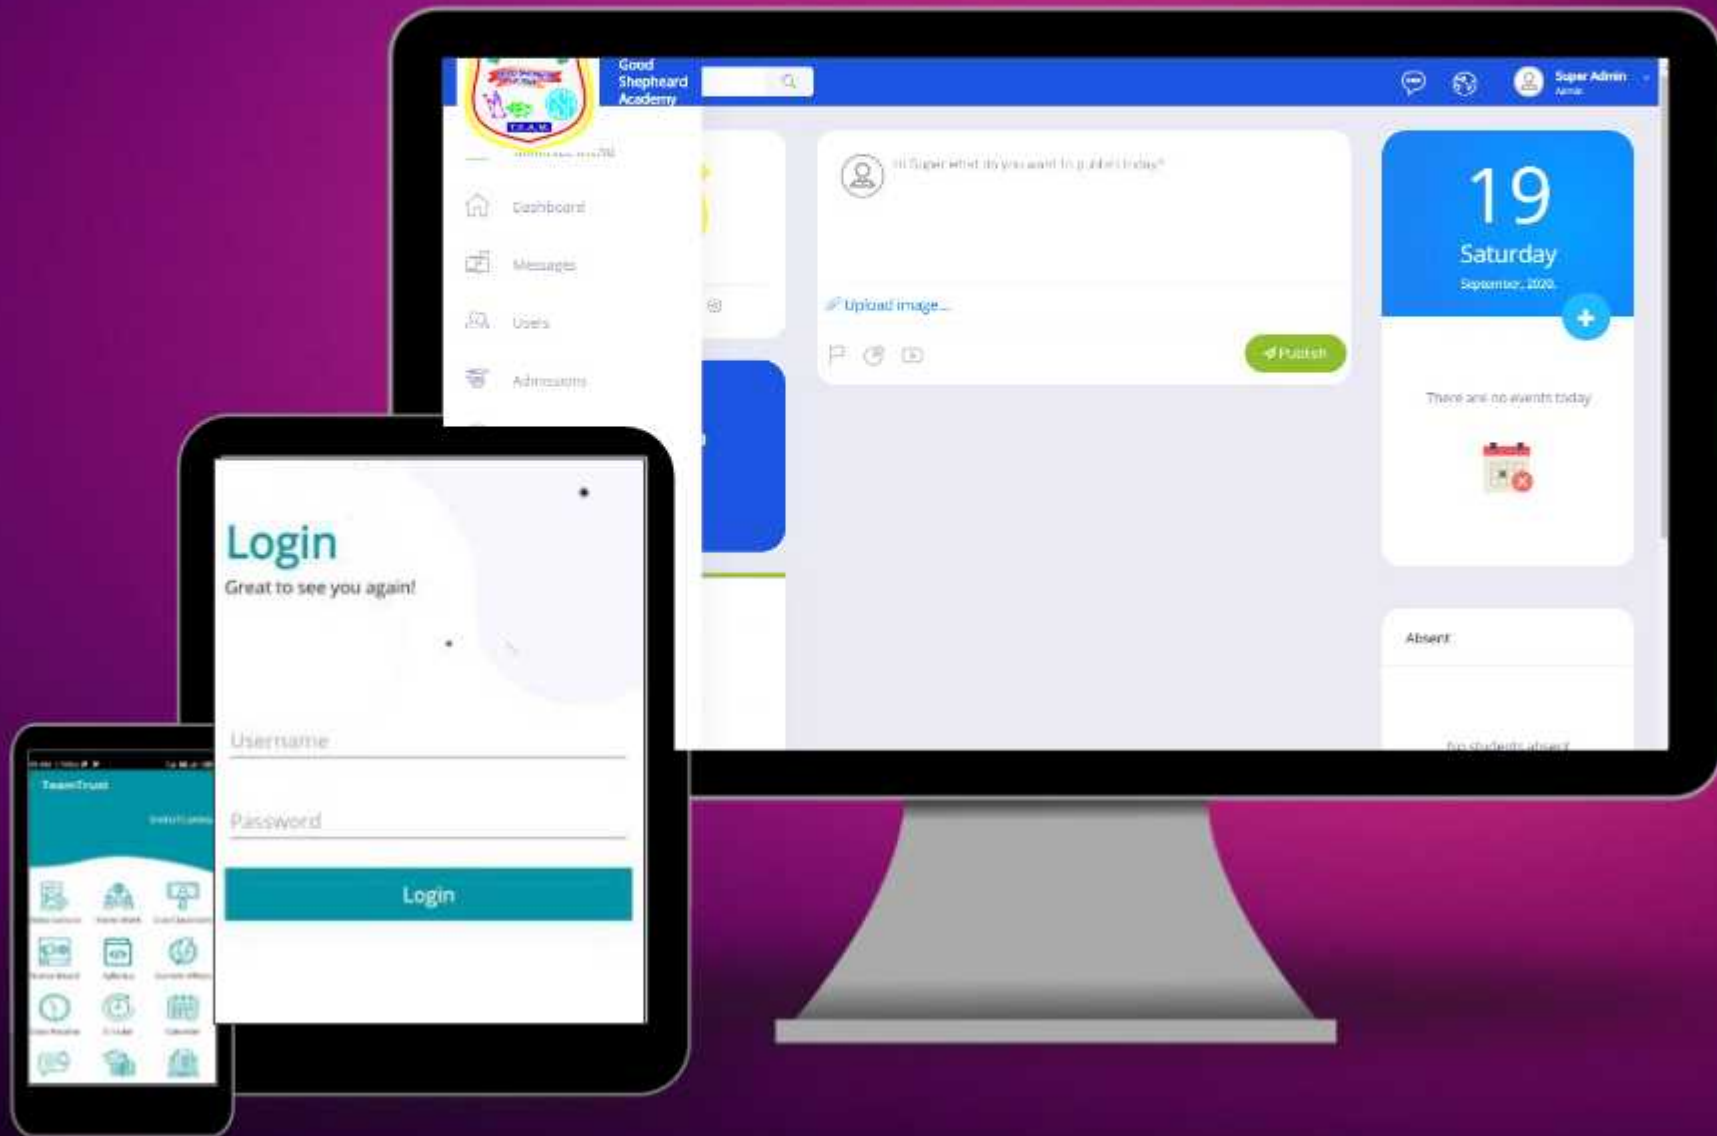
Good Shepheard Academy

Super Admin
Admin

Dashboard

Messages

Users

Admissions

Hi Super what do you want to publish today?

Upload image...

Publish

19
Saturday
September, 2020.

There are no events today

Absent

No students absent

Login
Great to see you again!

Username

Password

Login

TeamTrust